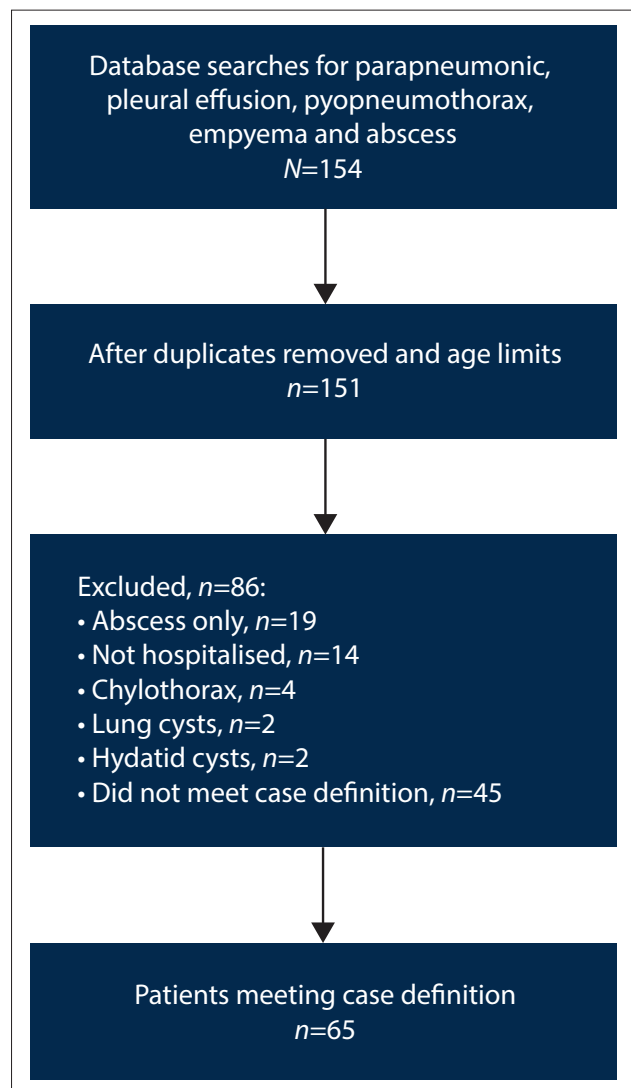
Database searches for parapneumonic, pleural effusion, pyopneumothorax, empyema and abscess
$N$=154

After duplicates removed and age limits
$n$=151

Excluded, $n$=86:
• Abscess only, $n$=19
• Not hospitalised, $n$=14
• Chylothorax, $n$=4
• Lung cysts, $n$=2
• Hydatid cysts, $n$=2
• Did not meet case definition, $n$=45

Patients meeting case definition
$n$=65